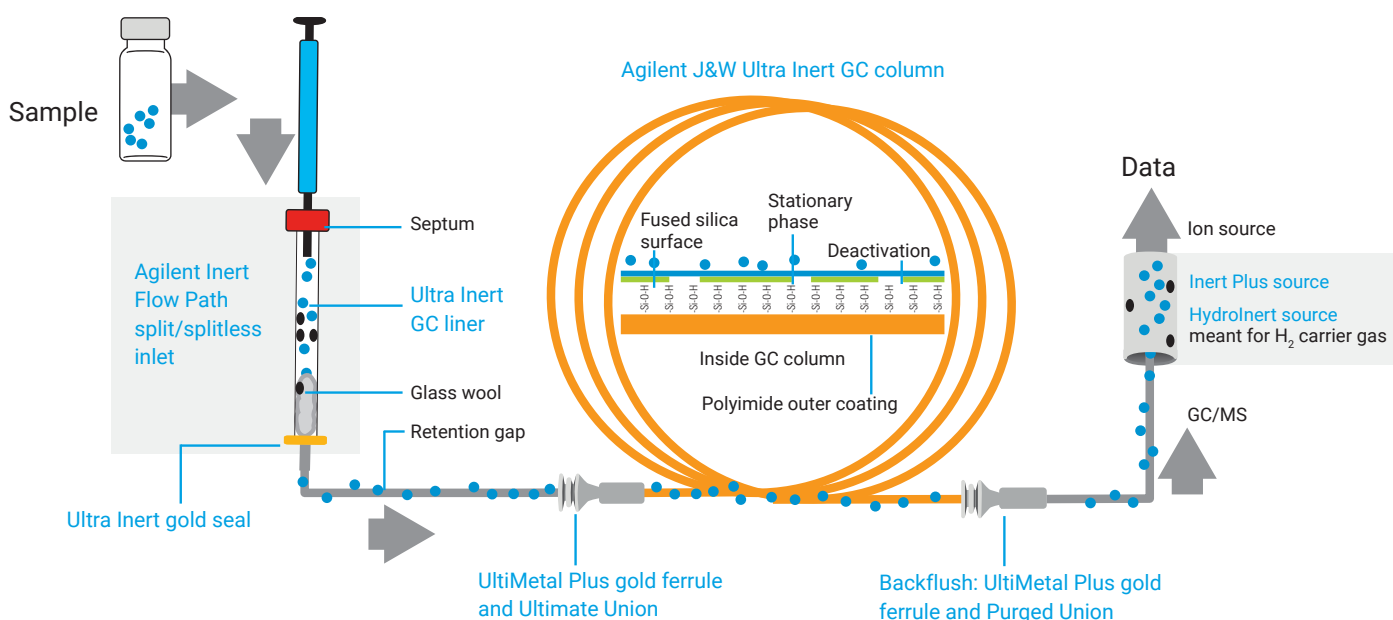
Sample

Agilent J&W Ultra Inert GC column

Data

Septum

Agilent Inert Flow Path split/splitless inlet

Ultra Inert GC liner

Glass wool

Retention gap

Ultra Inert gold seal

Fused silica surface

Stationary phase

Deactivation

-Si-O-H -Si-O-H -Si-O-H -Si-O-H -Si-O-H -Si-O-H -Si-O-H -Si-O-H -Si-O-H -Si-O-H -Si-O-H -Si-O-H -Si-O-H -Si-O-H

Inside GC column

Polyimide outer coating

Ion source

Inert Plus source

HydroInert source meant for $H_2$ carrier gas

GC/MS

UltiMetal Plus gold ferrule and Ultimate Union

Backflush: UltiMetal Plus gold ferrule and Purged Union